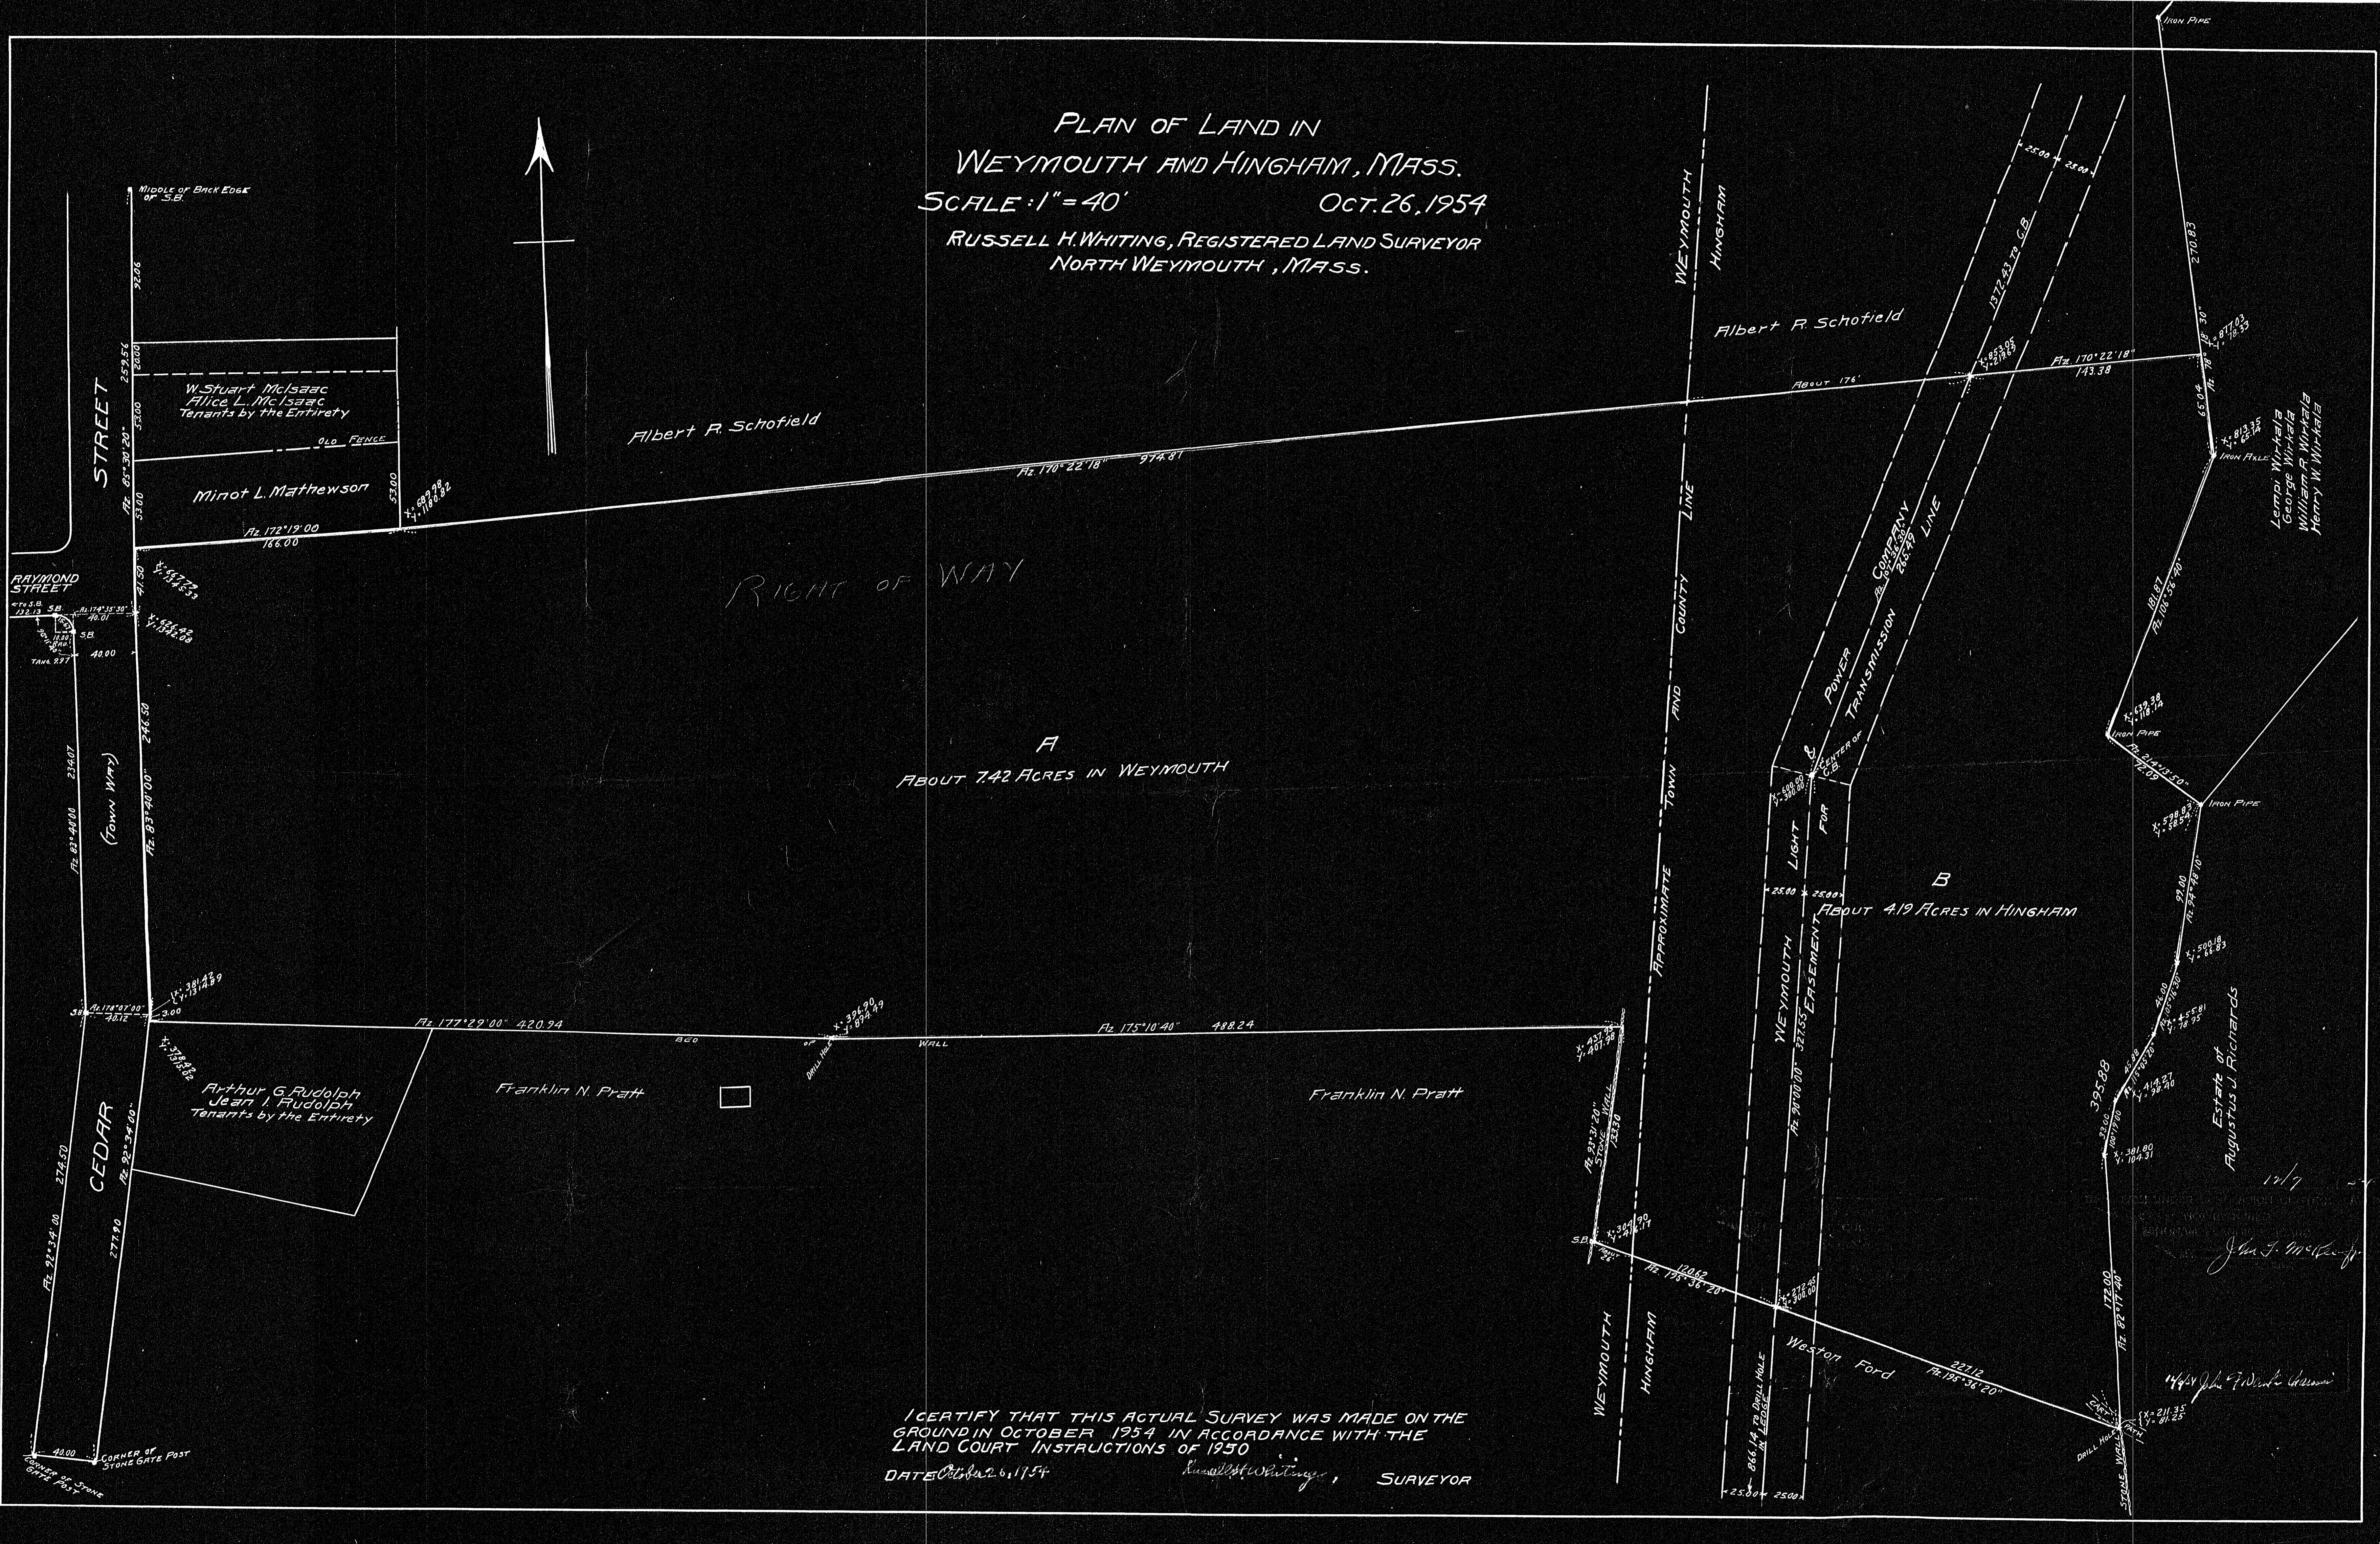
PLAN OF LAND IN
WEYMOUTH AND HINGHAM, MASS.
SCALE: 1" = 40'
OCT. 26, 1954
RUSSELL H. WHITING, REGISTERED LAND SURVEYOR
NORTH WEYMOUTH, MASS.

IRON PIPE

MIDDLE OF BACK EDGE OF S.B.

STREET

RAYMOND STREET

W. Stuart McIsaac
Alice L. McIsaac
Tenants by the Entirety

OLD FENCE

Minot L. Mathewson

Albert R. Schofield

Az. 172°19'00
166.00

Az. 170°22'18"
974.81

RIGHT OF WAY

WEYMOUTH
HINGHAM

Albert R. Schofield

About 174'

Az. 170°22'18"
143.38

A
About 7.42 Acres in Weymouth

APPROXIMATE TOWN AND COUNTY LINE

WEYMOUTH LIGHT & POWER COMPANY
EASEMENT FOR TRANSMISSION LINE

CENTER OF C.B.

25.00
25.00

B
About 4.19 Acres in Hingham

Lemi Wirkala
George Wirkala
William R. Wirkala
Henry W. Wirkala

IRON PIPE

(TOWN WAY)

Az. 83°41'00"
246.50

Az. 177°29'00"
420.94

WALL

Az. 175°10'40"
488.24

Arthur G. Rudolph
Jean I. Rudolph
Tenants by the Entirety

Franklin N. Pratt

Franklin N. Pratt

CEDAR

Estate of
Augustus J. Richards

395.88

Weston Ford

WEYMOUTH
HINGHAM

S.B.

DRILL HOLE

CORNER OF STONE GATE POST

CORNER OF STONE GATE POST

40.00

I CERTIFY THAT THIS ACTUAL SURVEY WAS MADE ON THE GROUND IN OCTOBER 1954 IN ACCORDANCE WITH THE LAND COURT INSTRUCTIONS OF 1930

DATE Oct. 26, 1954
Russell H. Whiting, SURVEYOR